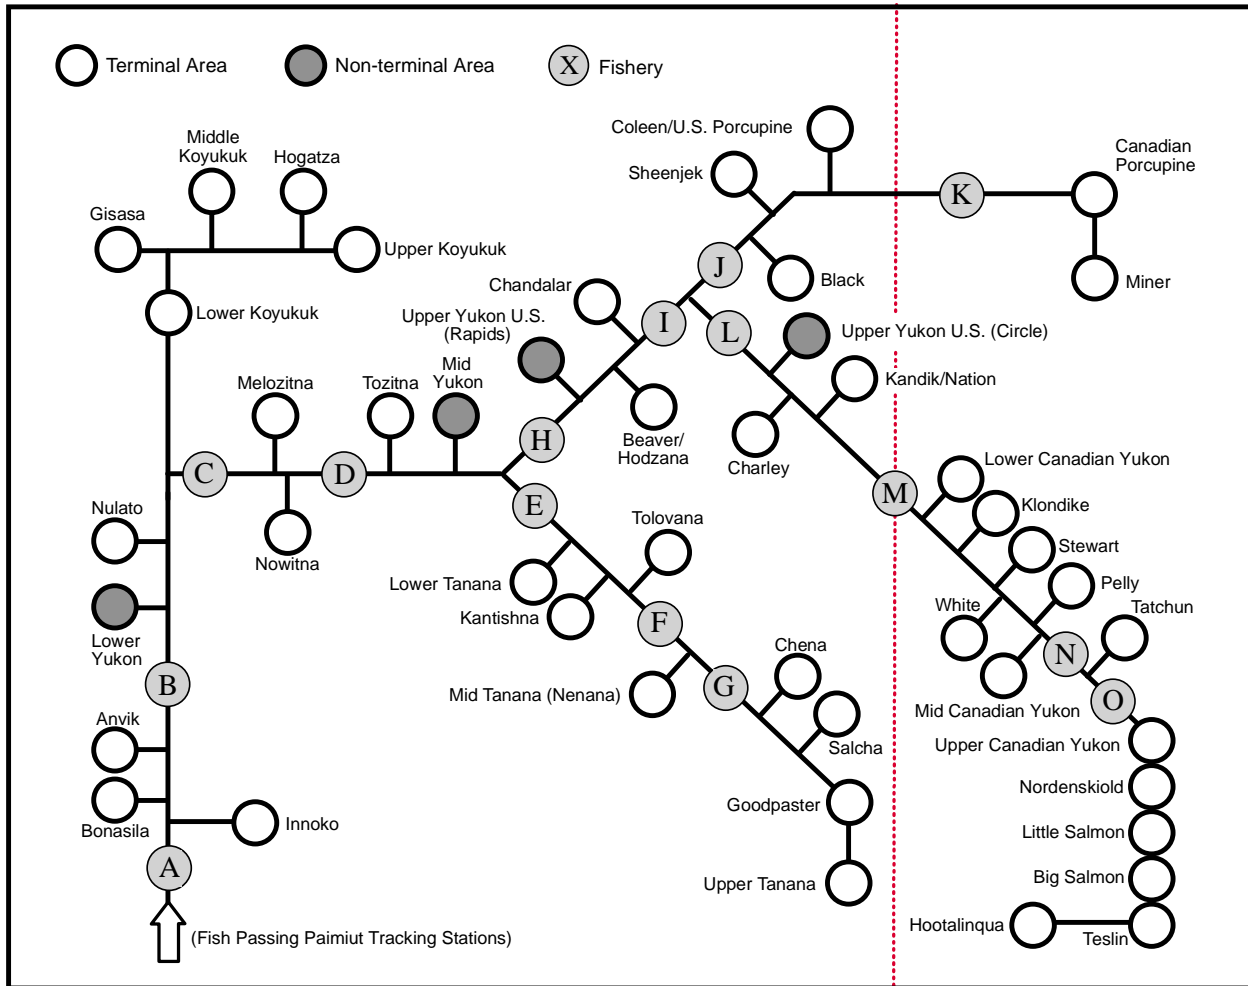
Terminal Area
Non-terminal Area
X Fishery

Middle Koyukuk
Hogatza
Gisasa
Upper Koyukuk
Lower Koyukuk
Coleen/U.S. Porcupine
Sheenjek
Canadian Porcupine
K
J
Black
Miner
Chandalar
Upper Yukon U.S. (Rapids)
I
L
Upper Yukon U.S. (Circle)
Kandik/Nation
Melozitna
Tozitna
Mid Yukon
H
Beaver/ Hodzana
Charley
C
D
E
M
Lower Canadian Yukon
Klondike
Nulato
Nowitna
Tolovana
Stewart
Lower Tanana
Pelly
White
Tatchun
Kantishna
F
N
Lower Yukon
Chena
B
Mid Tanana (Nenana)
G
O
Mid Canadian Yukon
Anvik
Salcha
Upper Canadian Yukon
Goodpaster
Nordenskiold
Innoko
Bonasila
Little Salmon
A
Upper Tanana
Big Salmon
Hootalinqua
(Fish Passing Paimiut Tracking Stations)
Teslin